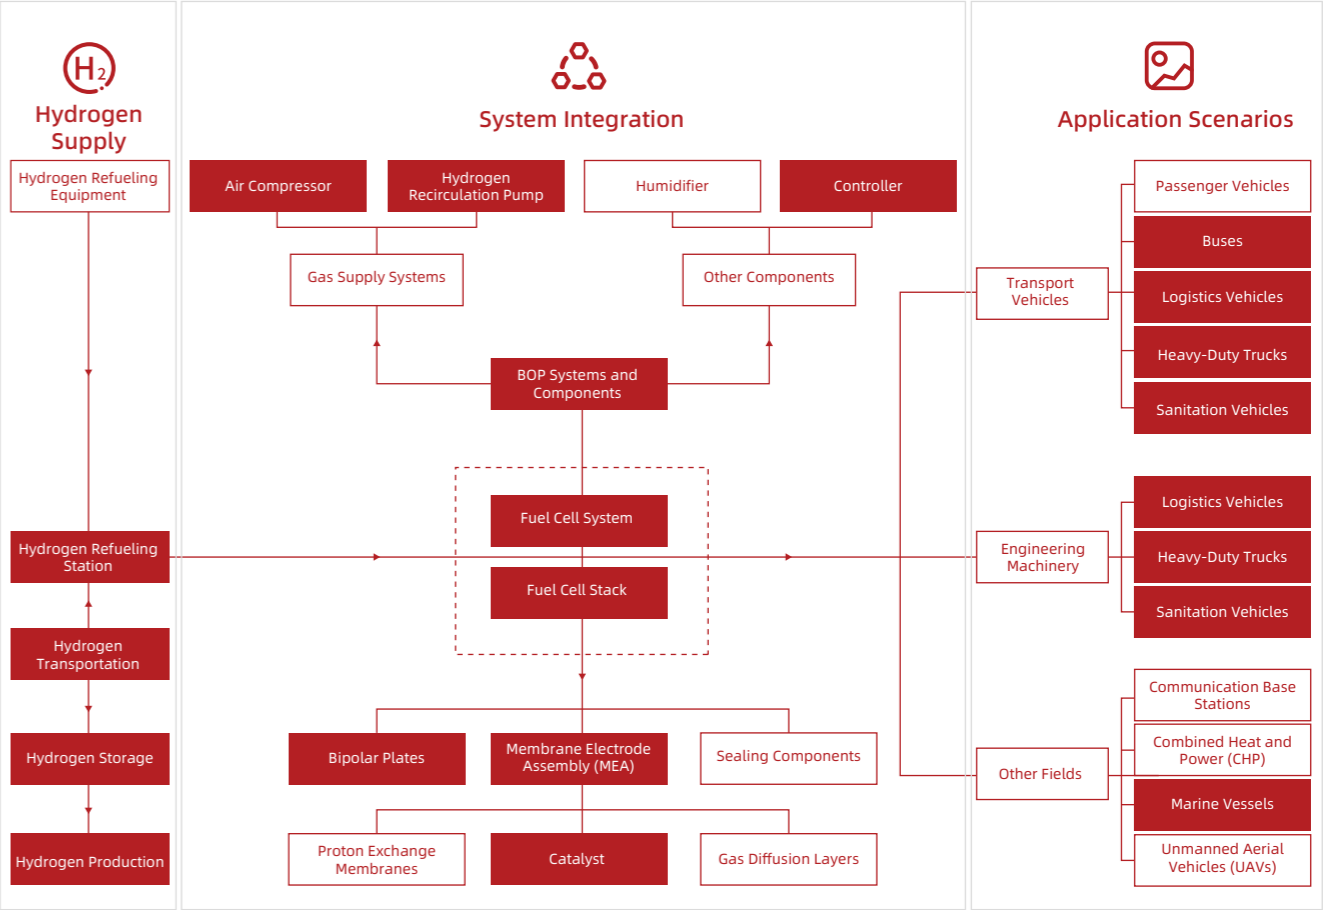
$H_2$

Hydrogen Supply

Hydrogen Refueling Equipment

Hydrogen Refueling Station

Hydrogen Transportation

Hydrogen Storage

Hydrogen Production

System Integration

Air Compressor

Hydrogen Recirculation Pump

Humidifier

Controller

Gas Supply Systems

Other Components

BOP Systems and Components

Fuel Cell System

Fuel Cell Stack

Bipolar Plates

Membrane Electrode Assembly (MEA)

Sealing Components

Proton Exchange Membranes

Catalyst

Gas Diffusion Layers

Application Scenarios

Transport Vehicles

Passenger Vehicles

Buses

Logistics Vehicles

Heavy-Duty Trucks

Sanitation Vehicles

Engineering Machinery

Logistics Vehicles

Heavy-Duty Trucks

Sanitation Vehicles

Other Fields

Communication Base Stations

Combined Heat and Power (CHP)

Marine Vessels

Unmanned Aerial Vehicles (UAVs)